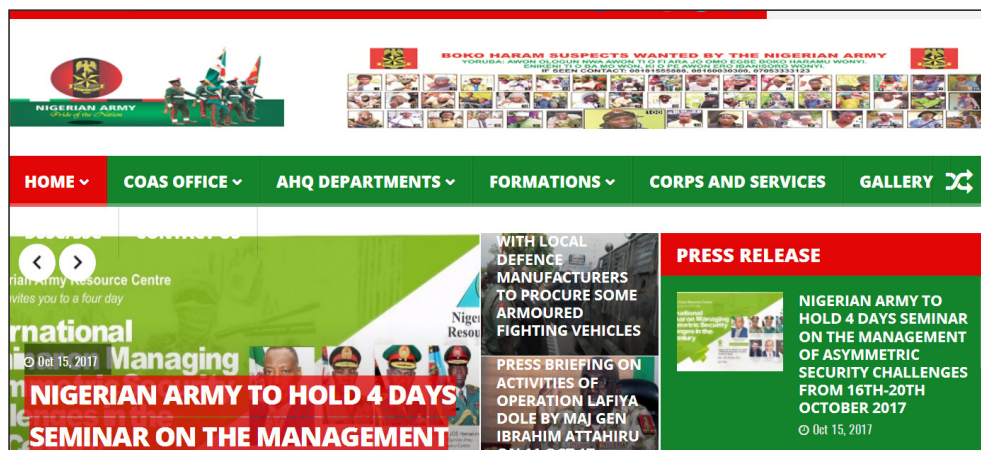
NIGERIAN ARMY
Pride of the Nation

BOKO HARAM SUSPECTS WANTED BY THE NIGERIAN ARMY
YORUBA: AWON OLOGUN NWA AWON TI O FI ARA JO OMO EGBE BOKO HARAMU WONYI.
ENIKENI TI O BA MO WON, KI O PE AWON ERO IBANISORO WONYI.
IF SEEN CONTACT: 08181555888, 08160030300, 07053333123

HOME
COAS OFFICE
AHQ DEPARTMENTS
FORMATIONS
CORPS AND SERVICES
GALLERY

igerian Army Resource Centre
nvites you to a four day
ernational
Managing

Oct 15, 2017

NIGERIAN ARMY TO HOLD 4 DAYS SEMINAR ON THE MANAGEMENT

WITH LOCAL DEFENCE MANUFACTURERS TO PROCURE SOME ARMOURED FIGHTING VEHICLES

PRESS BRIEFING ON ACTIVITIES OF OPERATION LAFIYA DOLE BY MAJ GEN IBRAHIM ATTAHIRU

PRESS RELEASE

NIGERIAN ARMY TO HOLD 4 DAYS SEMINAR ON THE MANAGEMENT OF ASYMMETRIC SECURITY CHALLENGES FROM 16TH-20TH OCTOBER 2017

Oct 15, 2017